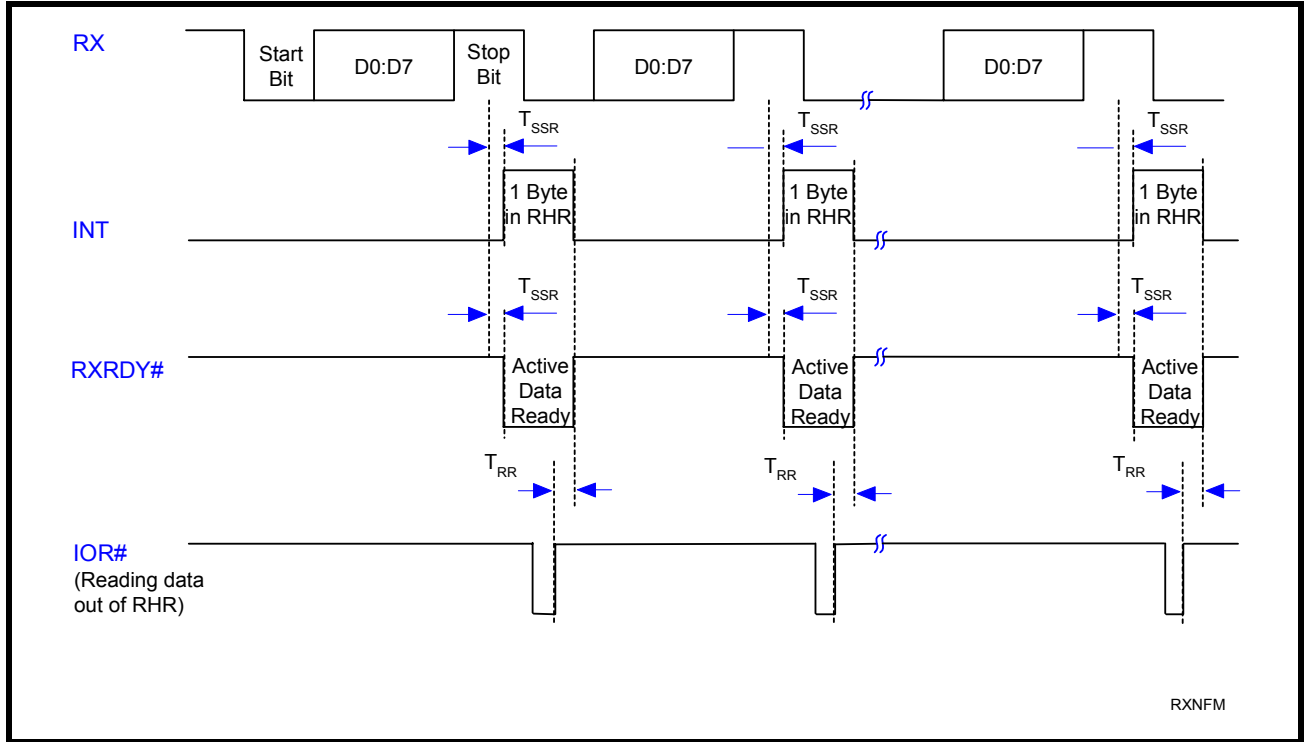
RX
Start Bit
D0:D7
Stop Bit
D0:D7
D0:D7
$T_{SSR}$
$T_{SSR}$
$T_{SSR}$
INT
1 Byte in RHR
1 Byte in RHR
1 Byte in RHR
$T_{SSR}$
$T_{SSR}$
$T_{SSR}$
RXRDY#
Active Data Ready
Active Data Ready
Active Data Ready
$T_{RR}$
$T_{RR}$
$T_{RR}$
IOR#
(Reading data out of RHR)
RXNFM